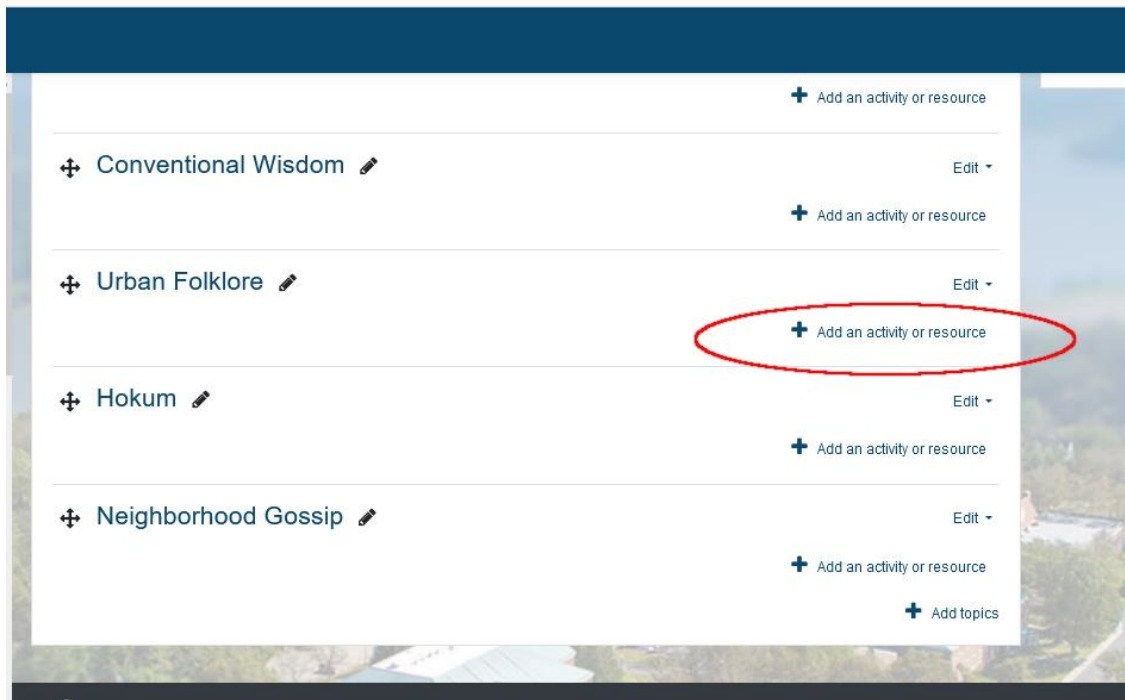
Add an activity or resource

Conventional Wisdom

Edit

Add an activity or resource

Urban Folklore

Edit

Add an activity or resource

Hokum

Edit

Add an activity or resource

Neighborhood Gossip

Edit

Add an activity or resource

Add topics